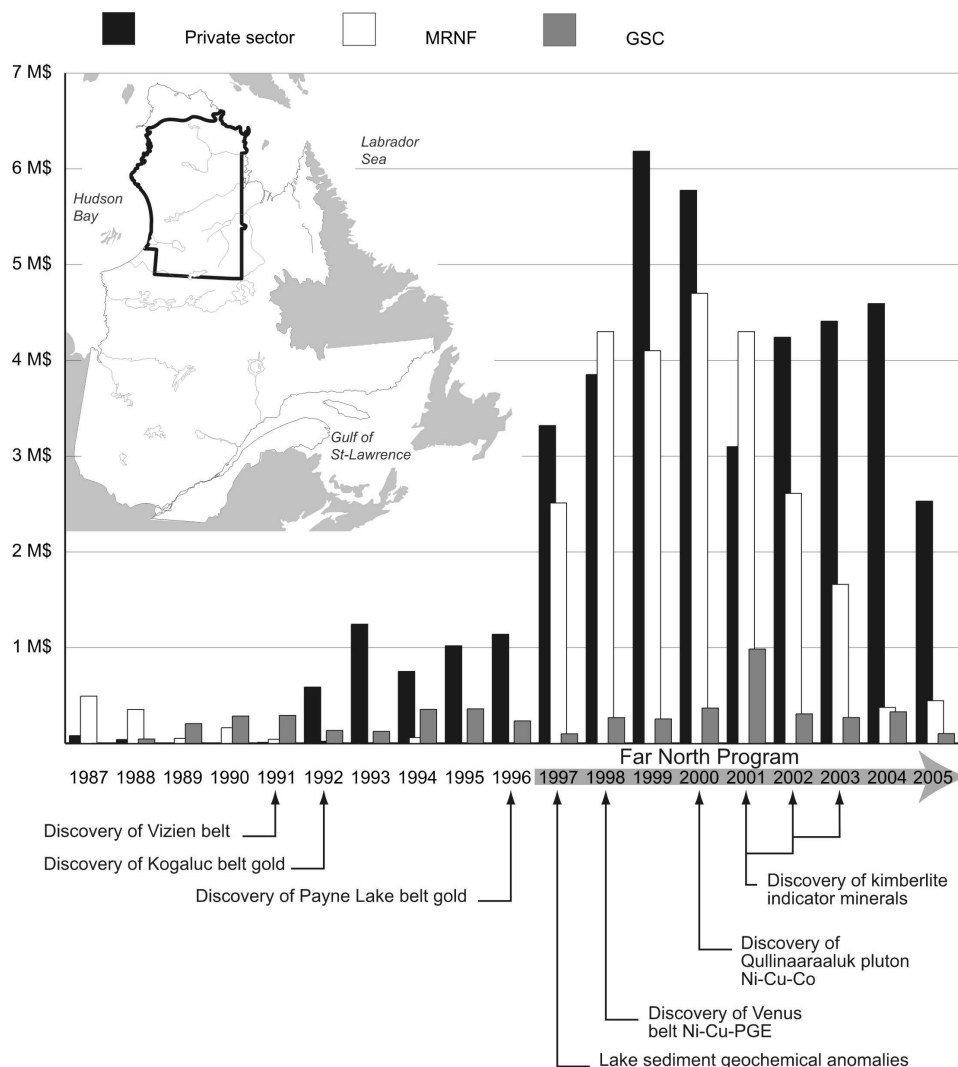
Private sector MRNF GSC

7 M$
6 M$
5 M$
4 M$
3 M$
2 M$
1 M$

Labrador Sea
Hudson Bay
Gulf of St-Lawrence

Far North Program

1987 1988 1989 1990 1991 1992 1993 1994 1995 1996 1997 1998 1999 2000 2001 2002 2003 2004 2005

Discovery of Vizien belt
Discovery of Kogaluc belt gold
Discovery of Payne Lake belt gold
Discovery of kimberlite indicator minerals
Discovery of Qullinaaraaluk pluton Ni-Cu-Co
Discovery of Venus belt Ni-Cu-PGE
Lake sediment geochemical anomalies